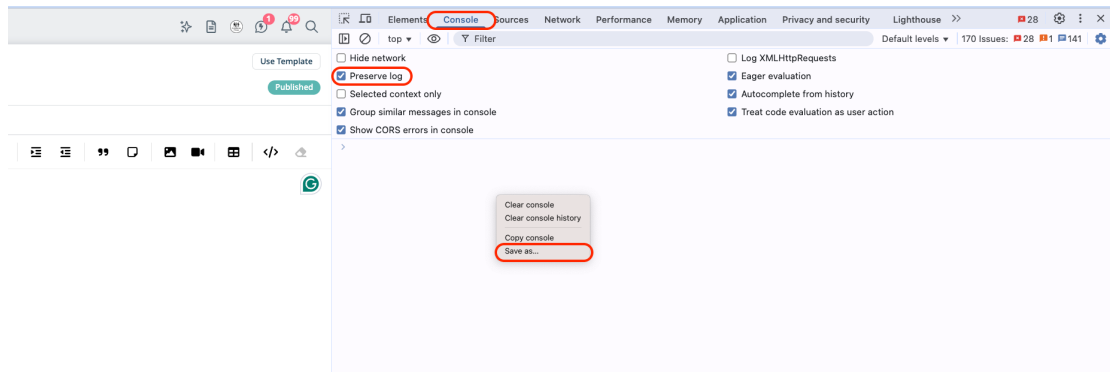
1 99

Use Template

Published

Elements Console Sources Network Performance Memory Application Privacy and security Lighthouse >> 28

top ▾ Filter Default levels ▾ 170 Issues: 28 1 141

Hide network

Preserve log

Selected context only

Group similar messages in console

Show CORS errors in console

Log XMLHttpRequests

Eager evaluation

Autocomplete from history

Treat code evaluation as user action

Clear console
Clear console history
Copy console
Save as...